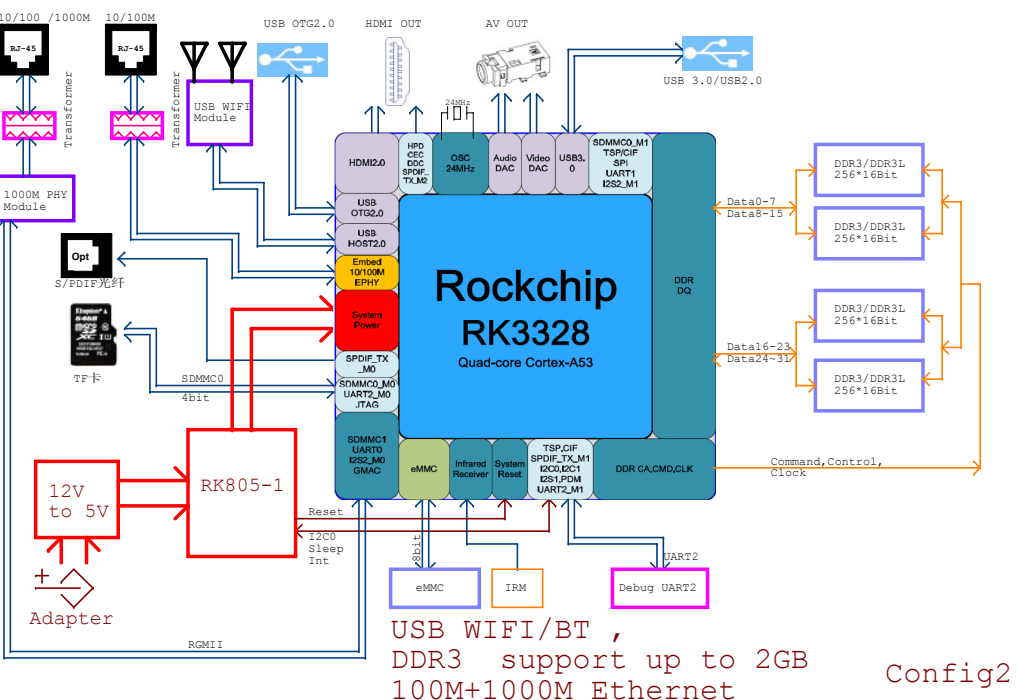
10/100 /1000M
RJ-45
Transformer
10/100M
RJ-45
Transformer
USB WIFI Module
USB OTG2.0
HDMI OUT
AV OUT
USB 3.0/USB2.0
1000M PHY Module
24MHz
HDMI2.0
HPD CEC DDC SPDIF_TX_M2
OSC 24MHz
Audio DAC
Video DAC
USB3.0
SDMMC0_M1 TSP/CIF SPI UART1 I2S2_M1
DDR3/DDR3L 256*16Bit
DDR3/DDR3L 256*16Bit
Data0-7
Data8-15
USB OTG2.0
USB HOST2.0
Opt
S/PDIF光纤
Embed 10/100M EPHY
System Power
Rockchip
RK3328
Quad-core Cortex-A53
DDR DQ
DDR3/DDR3L 256*16Bit
DDR3/DDR3L 256*16Bit
Data16-23
Data24~31
TF卡
SPDIF_TX_M0
SDMMC0
4bit
SDMMC0_M0 UART2_M0 JTAG
RK805-1
SDMMC1 UART0 I2S2_M0 GMAC
eMMC
Infrared Receiver
System Reset
TSP,CIF SPDIF_TX_M1 I2C0,I2C1 I2S1,PDM UART2_M1
DDR CA,CMD,CLK
Command,Control, Clock
12V to 5V
Reset
I2C0 Sleep Int
8bit
UART2
Adapter
eMMC
IRM
Debug UART2
RGMII
USB WIFI/BT ,
DDR3 support up to 2GB
100M+1000M Ethernet
Config2